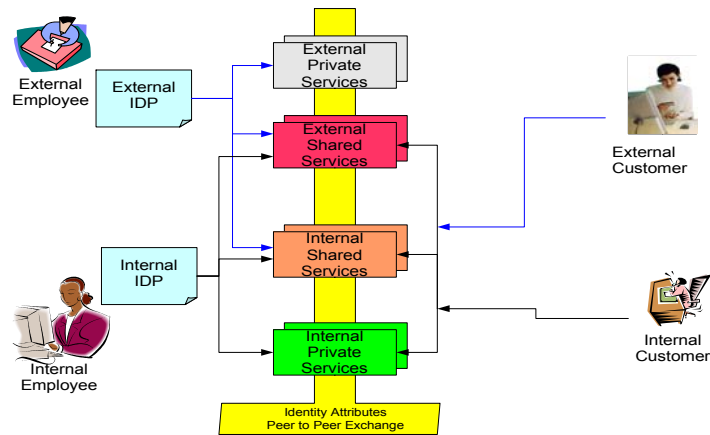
External Employee

External IDP

External Private Services

External Shared Services

External Customer

Internal IDP

Internal Shared Services

Internal Private Services

Internal Customer

Internal Employee

Identity Attributes Peer to Peer Exchange